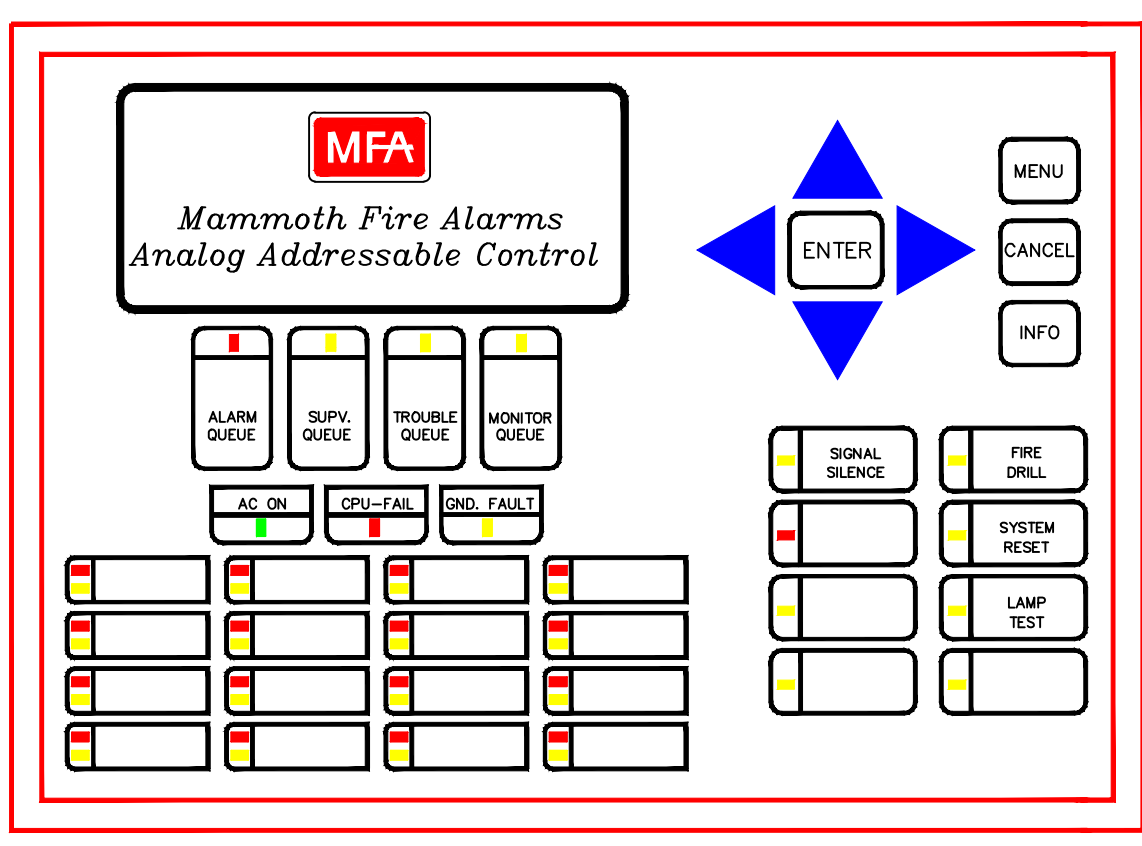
MFA

Mammoth Fire Alarms
Analog Addressable Control

ENTER

MENU

CANCEL

INFO

ALARM QUEUE

SUPV. QUEUE

TROUBLE QUEUE

MONITOR QUEUE

AC ON

CPU–FAIL

GND. FAULT

SIGNAL SILENCE

FIRE DRILL

SYSTEM RESET

LAMP TEST